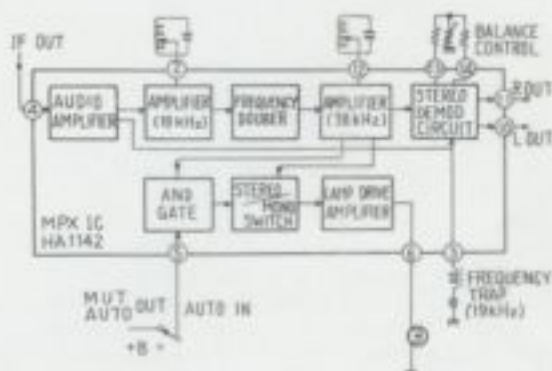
IF OUT

AUDIO AMPLIFIER

AMPLIFIER (19kHz)

FREQUENCY DOUBLER

AMPLIFIER (38kHz)

STEREO DEMOD CIRCUIT

BALANCE CONTROL

R OUT

L OUT

AND GATE

STEREO MONO SWITCH

LAMP DRIVE AMPLIFIER

MPX IC HA1142

MUT AUTO OUT

AUTO IN

+B

FREQUENCY TRAP (19kHz)

4

2

12

13

14

1

5

6

8

9